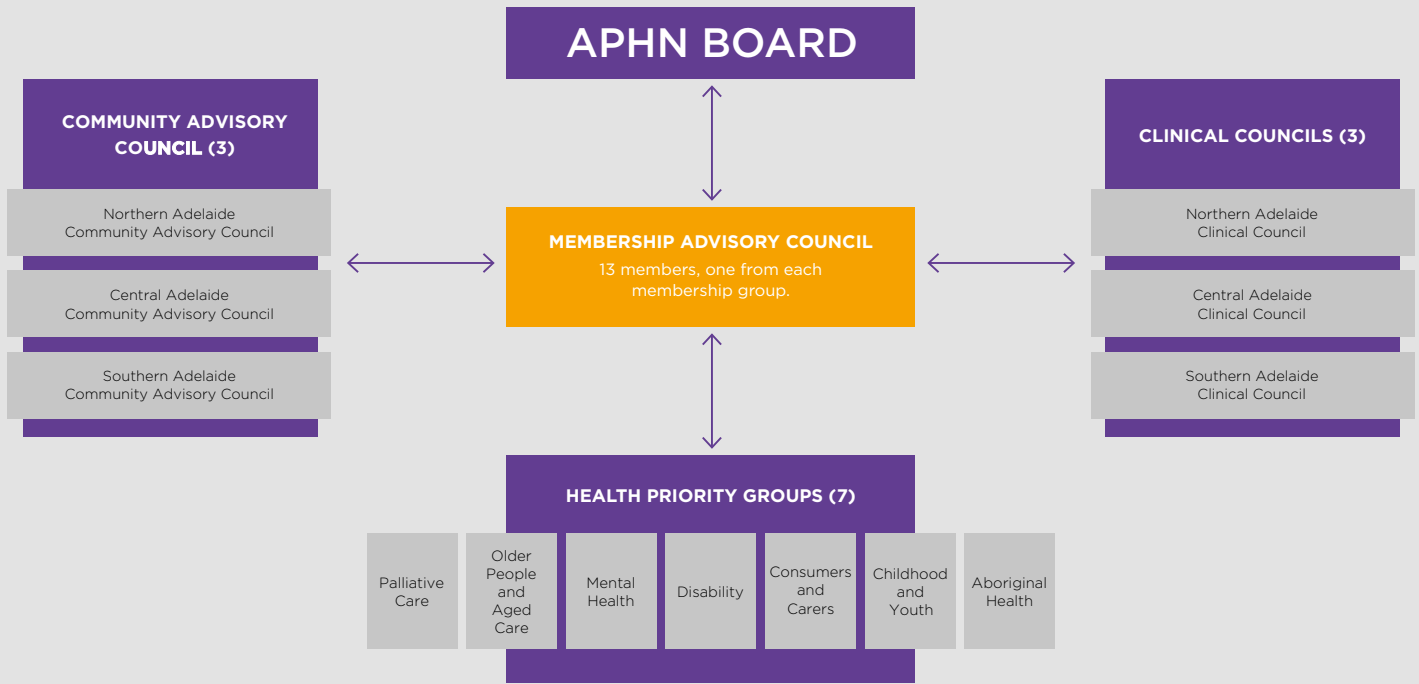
APHN BOARD

COMMUNITY ADVISORY COUNCIL (3)

Northern Adelaide Community Advisory Council

Central Adelaide Community Advisory Council

Southern Adelaide Community Advisory Council

MEMBERSHIP ADVISORY COUNCIL

13 members, one from each membership group.

CLINICAL COUNCILS (3)

Northern Adelaide Clinical Council

Central Adelaide Clinical Council

Southern Adelaide Clinical Council

HEALTH PRIORITY GROUPS (7)

Palliative Care

Older People and Aged Care

Mental Health

Disability

Consumers and Carers

Childhood and Youth

Aboriginal Health